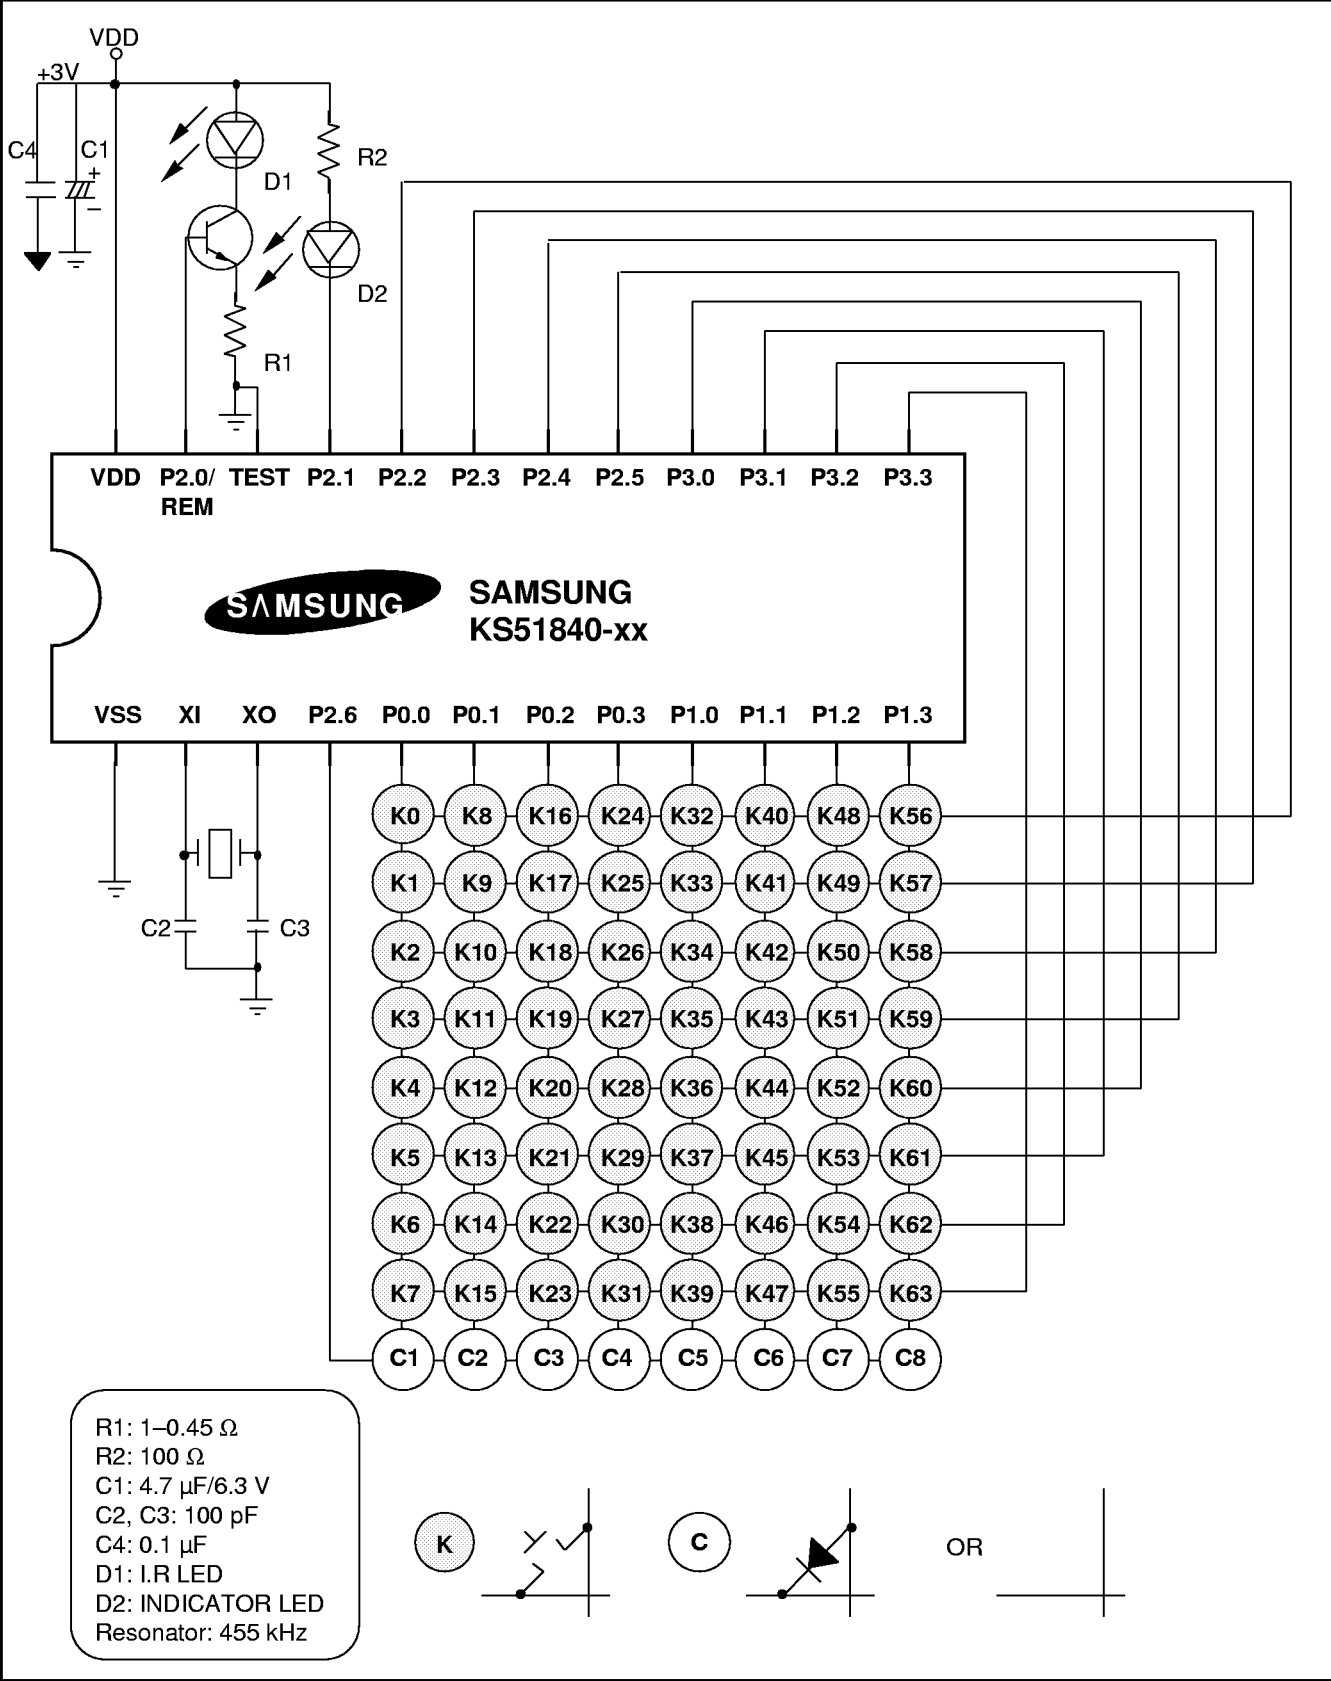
VDD
+3V
C4
C1
+
−
D1
R2
D2
R1

VDD
P2.0/ REM
TEST
P2.1
P2.2
P2.3
P2.4
P2.5
P3.0
P3.1
P3.2
P3.3

SAMSUNG

SAMSUNG
KS51840-xx

VSS
XI
XO
P2.6
P0.0
P0.1
P0.2
P0.3
P1.0
P1.1
P1.2
P1.3

C2
C3

| K0 | K8 | K16 | K24 | K32 | K40 | K48 | K56 |
|---|---|---|---|---|---|---|---|
| K1 | K9 | K17 | K25 | K33 | K41 | K49 | K57 |
| K2 | K10 | K18 | K26 | K34 | K42 | K50 | K58 |
| K3 | K11 | K19 | K27 | K35 | K43 | K51 | K59 |
| K4 | K12 | K20 | K28 | K36 | K44 | K52 | K60 |
| K5 | K13 | K21 | K29 | K37 | K45 | K53 | K61 |
| K6 | K14 | K22 | K30 | K38 | K46 | K54 | K62 |
| K7 | K15 | K23 | K31 | K39 | K47 | K55 | K63 |
| C1 | C2 | C3 | C4 | C5 | C6 | C7 | C8 |

R1: 1–0.45 Ω
R2: 100 Ω
C1: 4.7 µF/6.3 V
C2, C3: 100 pF
C4: 0.1 µF
D1: I.R LED
D2: INDICATOR LED
Resonator: 455 kHz

K
C
OR